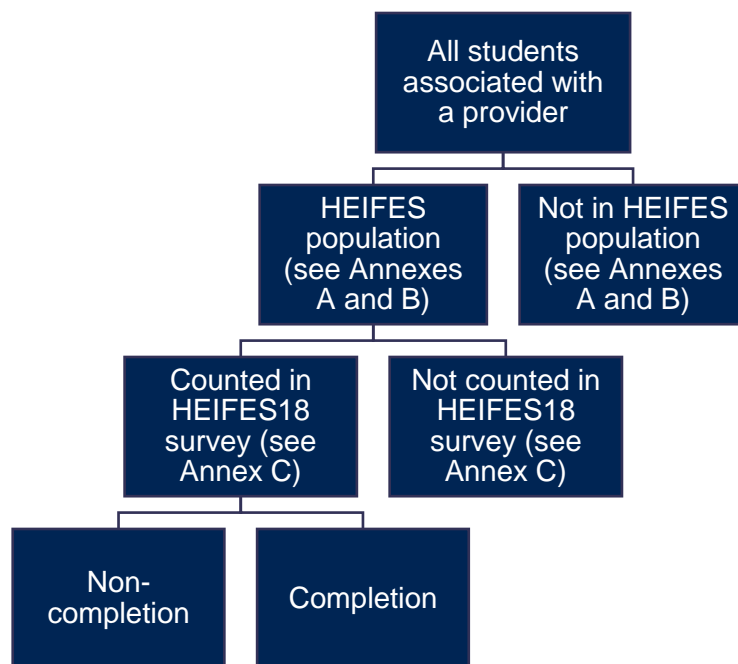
All students associated with a provider

HEIFES population (see Annexes A and B)

Not in HEIFES population (see Annexes A and B)

Counted in HEIFES18 survey (see Annex C)

Not counted in HEIFES18 survey (see Annex C)

Non-completion

Completion